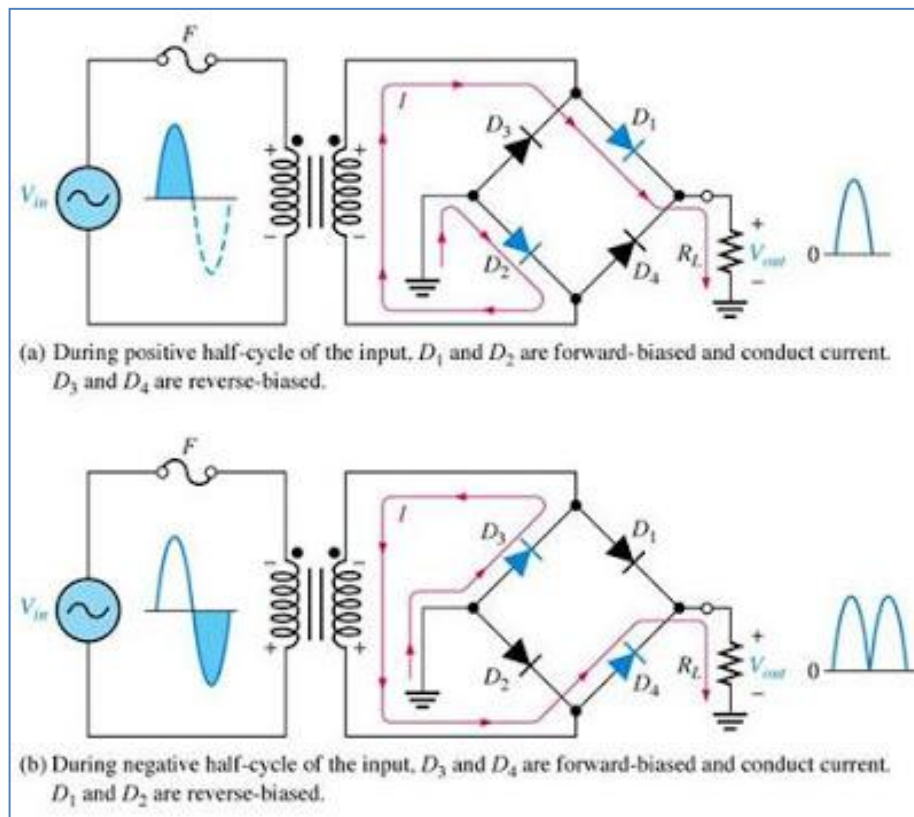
F

$V_{in}$

+ − + −

I

$D_3$ $D_1$ $D_2$ $D_4$

$R_L$ + $V_{out}$ −

0

(a) During positive half-cycle of the input, $D_1$ and $D_2$ are forward-biased and conduct current. $D_3$ and $D_4$ are reverse-biased.

F

$V_{in}$

− + − +

I

$D_3$ $D_1$ $D_2$ $D_4$

$R_L$ + $V_{out}$ −

0

(b) During negative half-cycle of the input, $D_3$ and $D_4$ are forward-biased and conduct current. $D_1$ and $D_2$ are reverse-biased.